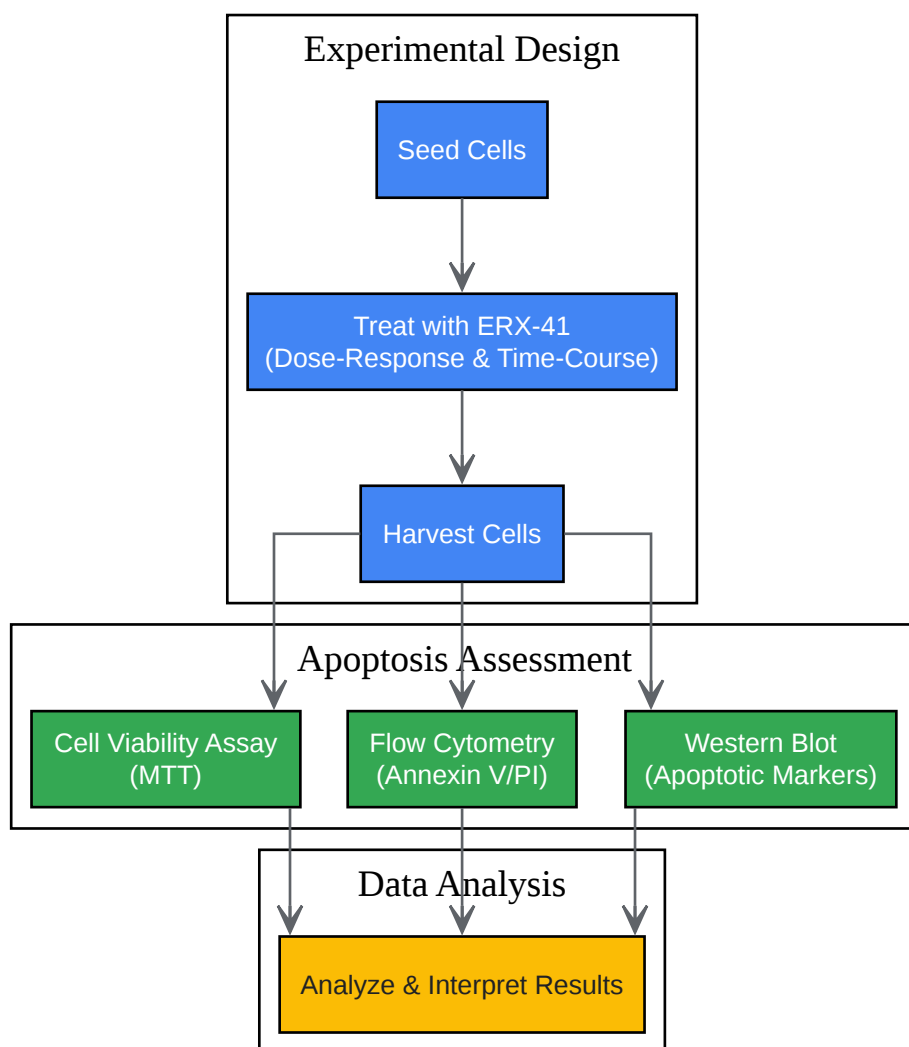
Experimental Design

Seed Cells

Treat with ERX-41
(Dose-Response & Time-Course)

Harvest Cells

Apoptosis Assessment

Cell Viability Assay
(MTT)

Flow Cytometry
(Annexin V/PI)

Western Blot
(Apoptotic Markers)

Data Analysis

Analyze & Interpret Results